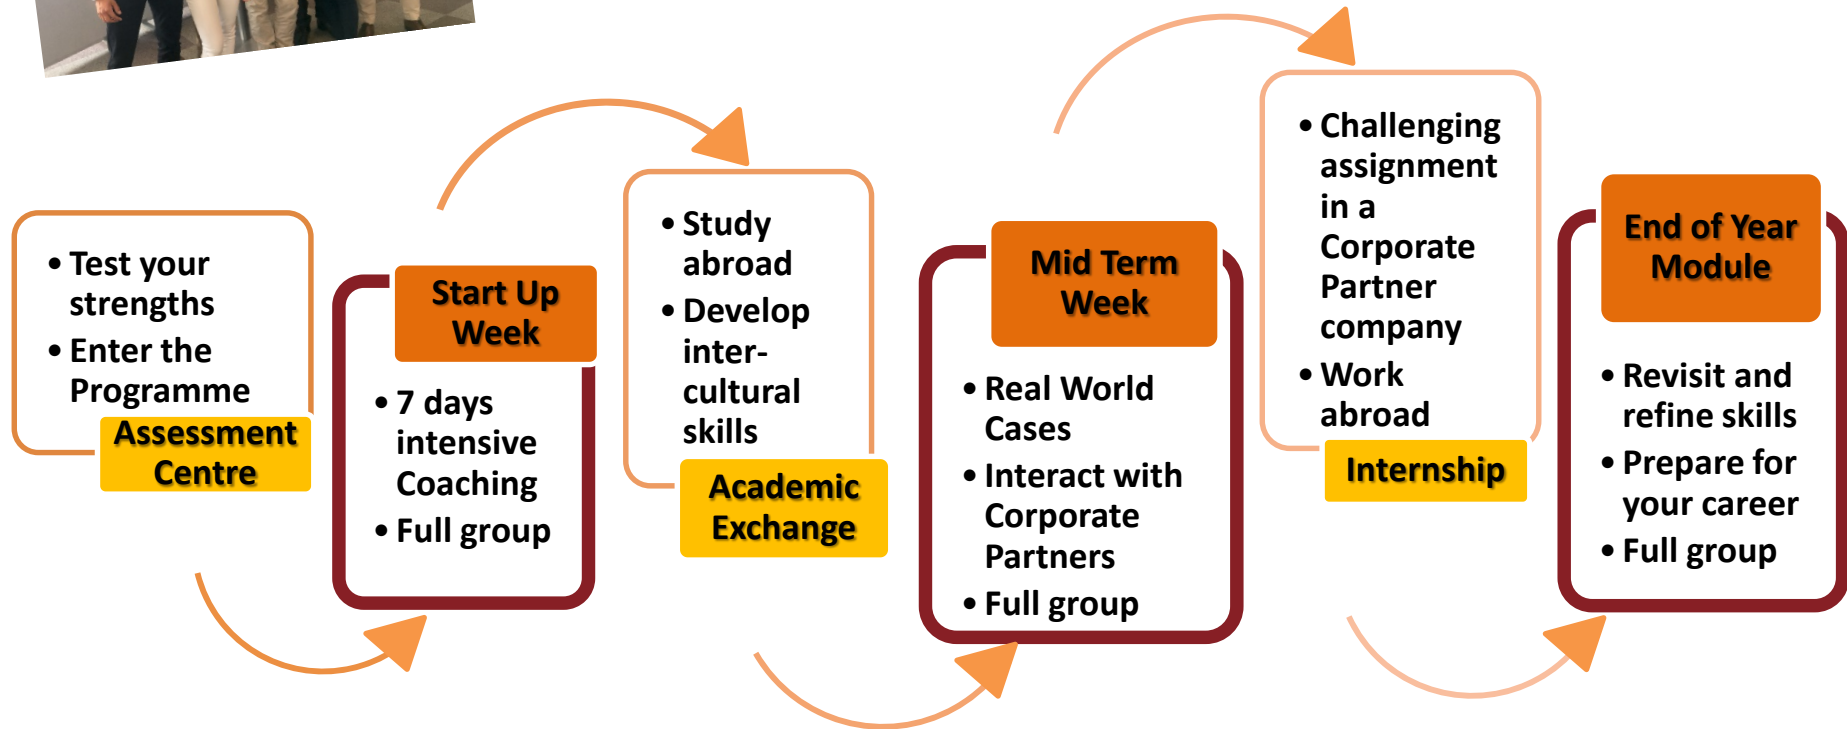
• Test your strengths
• Enter the Programme

Assessment Centre

Start Up Week

• 7 days intensive Coaching
• Full group

• Study abroad
• Develop inter-cultural skills

Academic Exchange

Mid Term Week

• Real World Cases
• Interact with Corporate Partners
• Full group

• Challenging assignment in a Corporate Partner company
• Work abroad

Internship

End of Year Module

• Revisit and refine skills
• Prepare for your career
• Full group